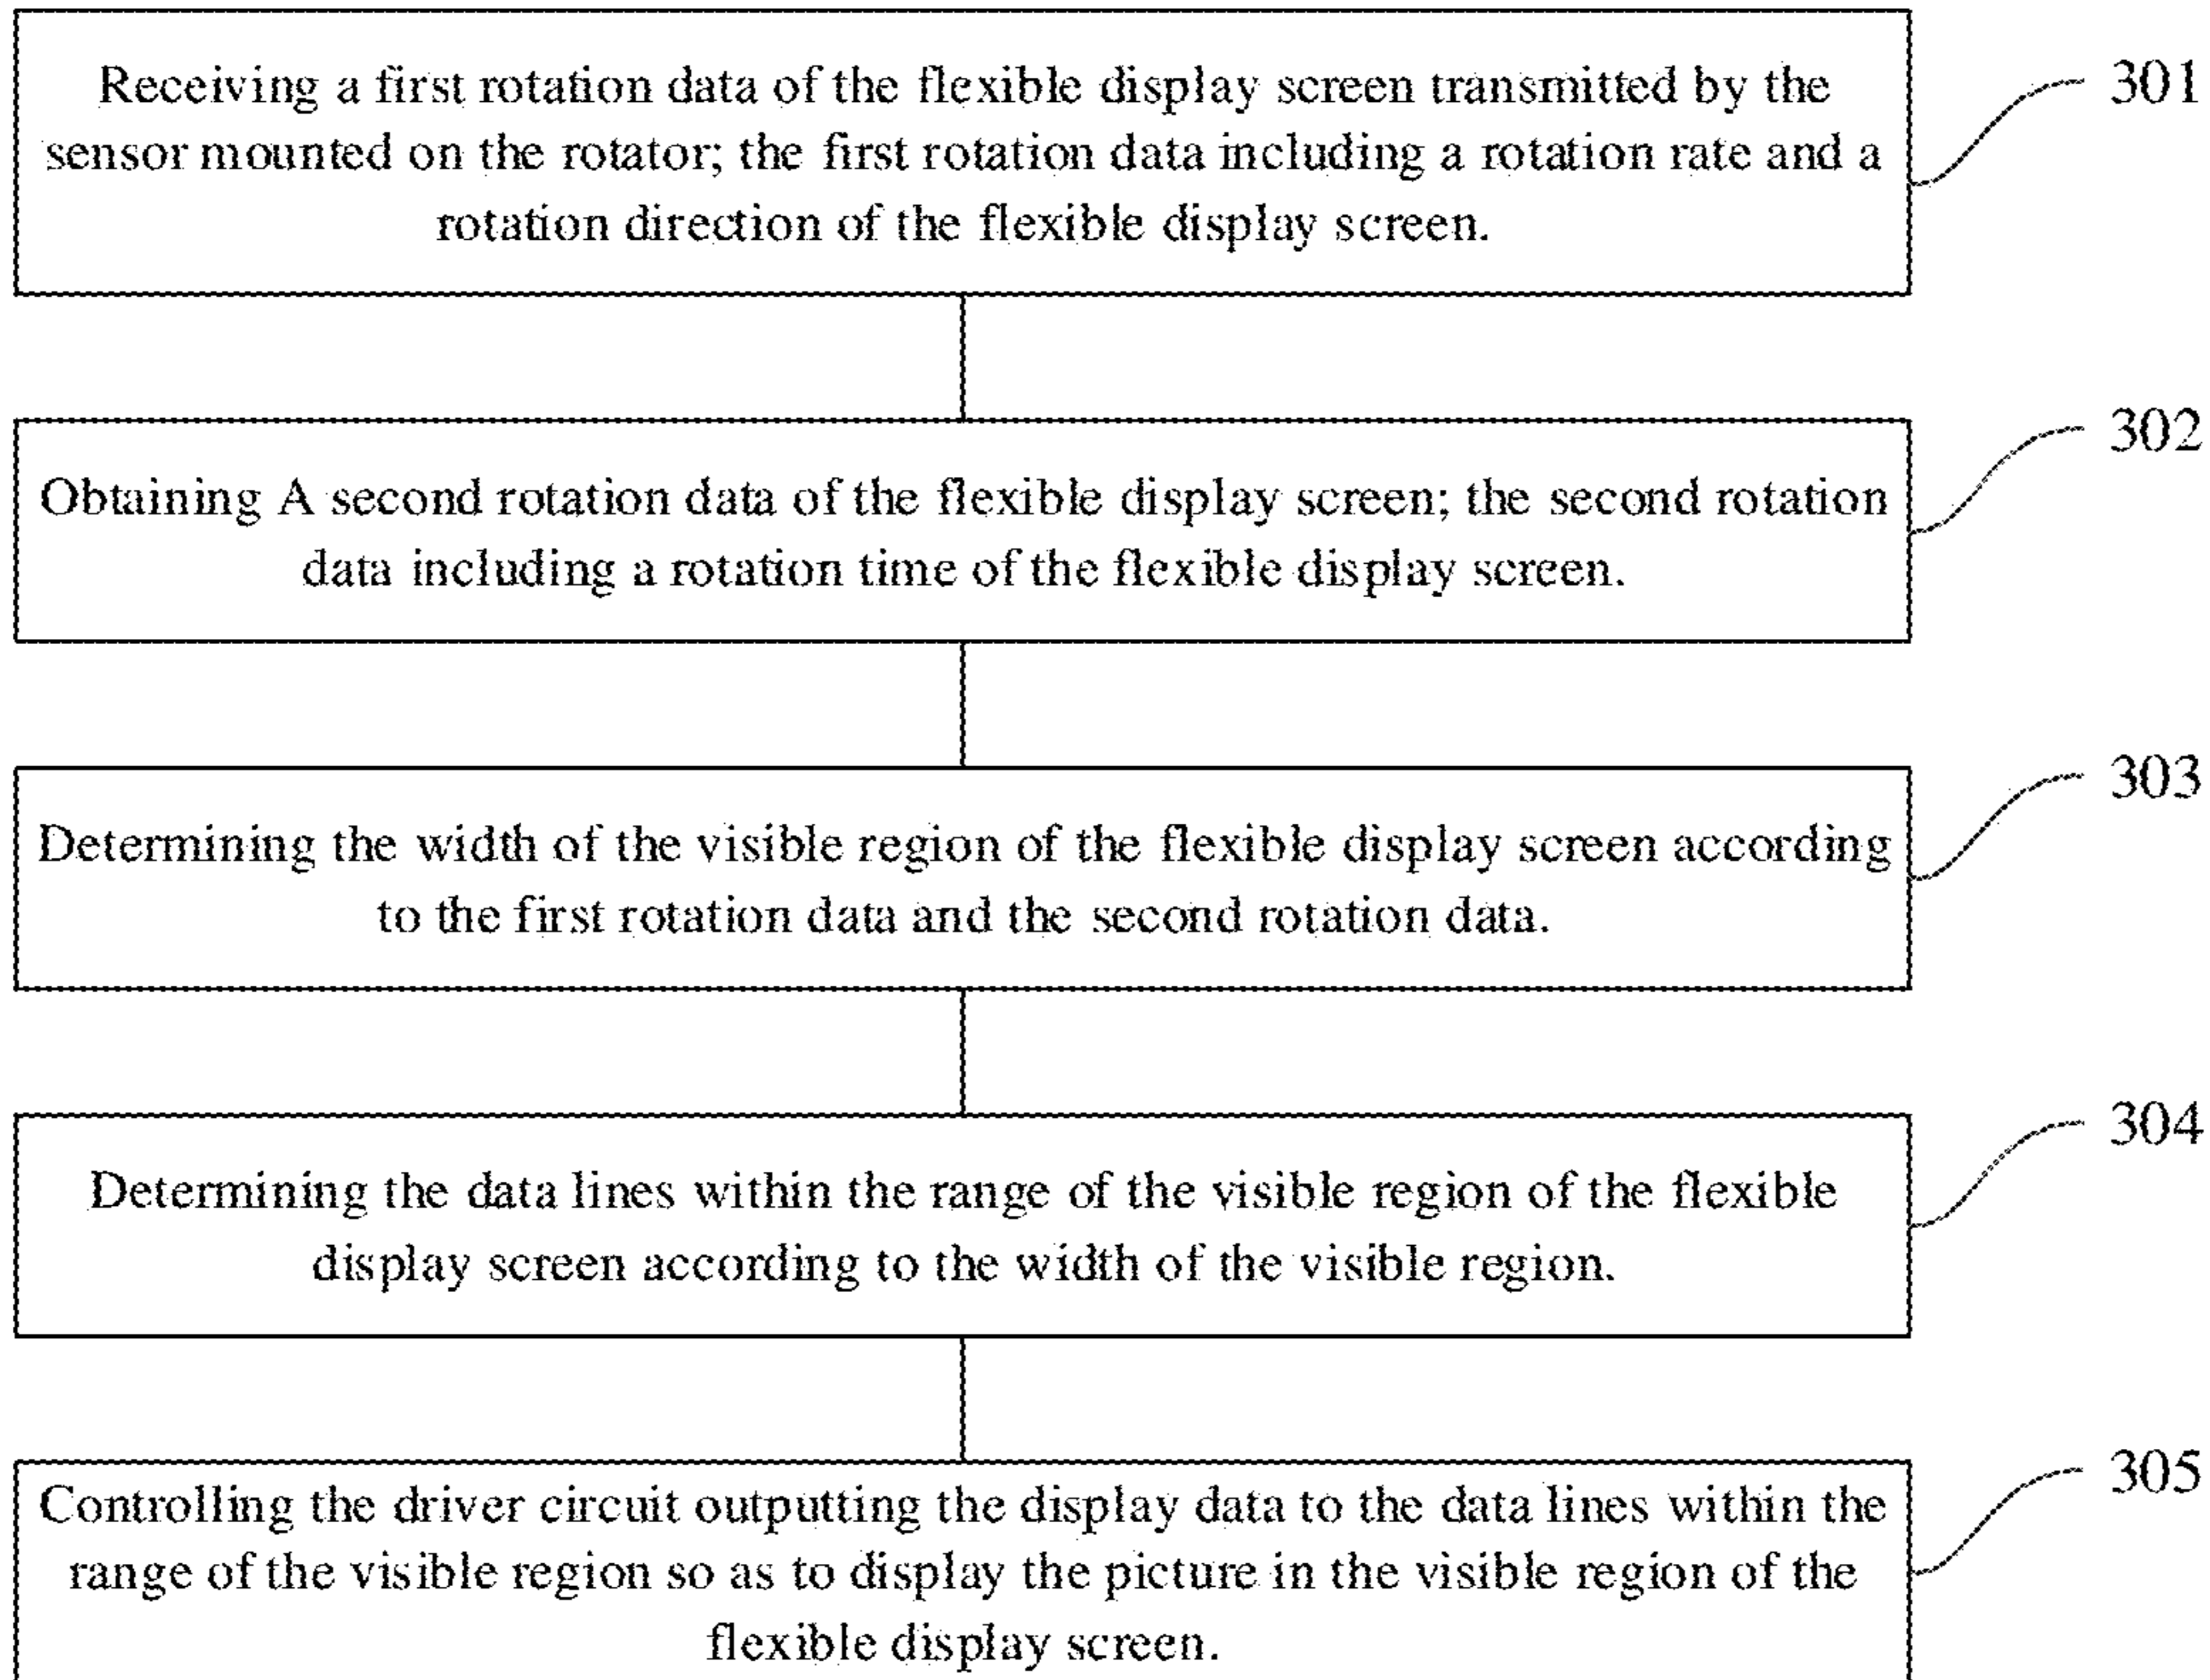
Receiving a first rotation data of the flexible display screen transmitted by the sensor mounted on the rotator; the first rotation data including a rotation rate and a rotation direction of the flexible display screen.

301

Obtaining A second rotation data of the flexible display screen; the second rotation data including a rotation time of the flexible display screen.

302

Determining the width of the visible region of the flexible display screen according to the first rotation data and the second rotation data.

303

Determining the data lines within the range of the visible region of the flexible display screen according to the width of the visible region.

304

Controlling the driver circuit outputting the display data to the data lines within the range of the visible region so as to display the picture in the visible region of the flexible display screen.

305